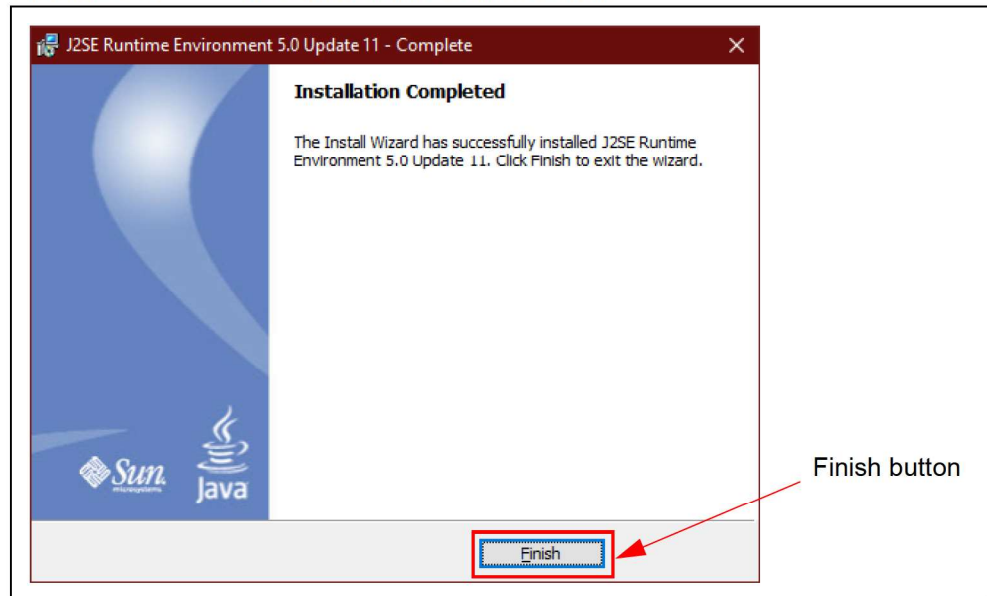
J2SE Runtime Environment 5.0 Update 11 - Complete

Installation Completed

The Install Wizard has successfully installed J2SE Runtime Environment 5.0 Update 11. Click Finish to exit the wizard.

Sun microsystems

Java

Finish

Finish button